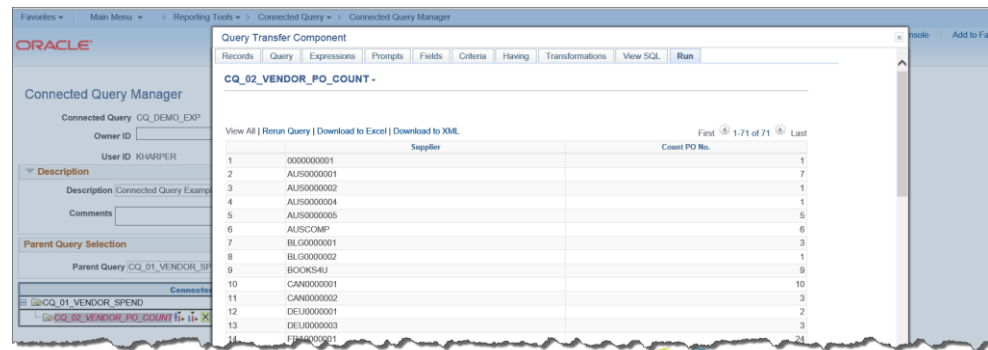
Favorites ▾ Main Menu ▾ > Reporting Tools ▾ > Connected Query ▾ > Connected Query Manager

ORACLE

nsole Add to Fa

Connected Query Manager

Connected Query CQ_DEMO_EXP

Owner ID

User ID KHARPER

Description

Description Connected Query Examp

Comments

Parent Query Selection

Parent Query CQ_01_VENDOR_SP

Connecte

CQ_01_VENDOR_SPEND

CQ_02_VENDOR_PO_COUNT

Query Transfer Component

Records | Query | Expressions | Prompts | Fields | Criteria | Having | Transformations | View SQL | Run

CQ_02_VENDOR_PO_COUNT -

View All | Rerun Query | Download to Excel | Download to XML

First 1-71 of 71 Last

| | Supplier | Count PO No. |
|---|---|---|
| 1 | 0000000001 | 1 |
| 2 | AUS0000001 | 7 |
| 3 | AUS0000002 | 1 |
| 4 | AUS0000004 | 1 |
| 5 | AUS0000005 | 5 |
| 6 | AUSCOMP | 6 |
| 7 | BLG0000001 | 3 |
| 8 | BLG0000002 | 1 |
| 9 | BOOKS4U | 9 |
| 10 | CAN0000001 | 10 |
| 11 | CAN0000002 | 3 |
| 12 | DEU0000001 | 2 |
| 13 | DEU0000003 | 3 |
| 14 | FRA0000001 | 24 |